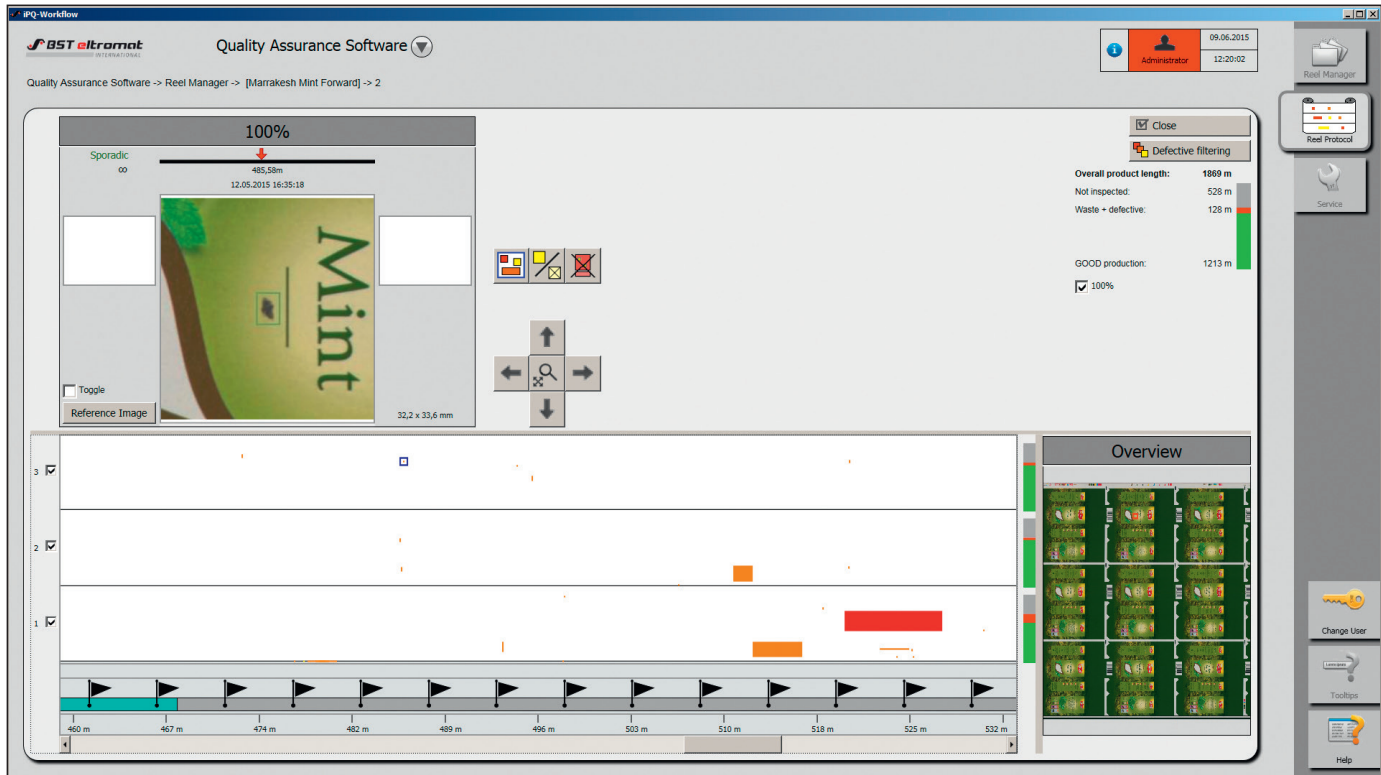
iPQ-Workflow

BST eltromat INTERNATIONAL

Quality Assurance Software

Administrator

09.06.2015

12:20:02

Reel Manager

Reel Protocol

Service

Quality Assurance Software -> Reel Manager -> [Marrakesh Mint Forward] -> 2

100%

Sporadic

∞

485,58m

12.05.2015 16:35:18

Mint

Toggle

Reference Image

32,2 x 33,6 mm

Close

Defective filtering

Overall product length: 1869 m

Not inspected: 528 m

Waste + defective: 128 m

GOOD production: 1213 m

100%

3

2

1

Overview

460 m 467 m 474 m 482 m 489 m 496 m 503 m 510 m 518 m 525 m 532 m

Change User

Tooltips

Help